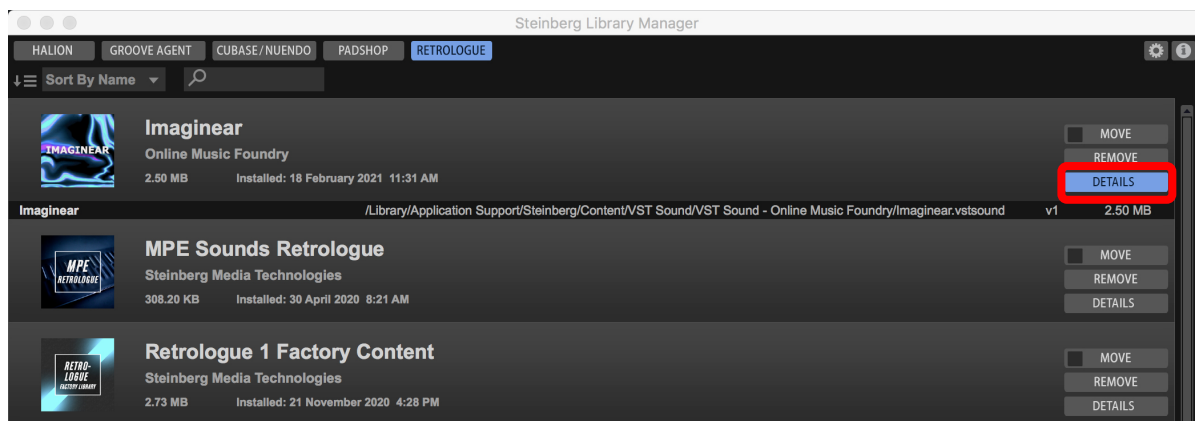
Steinberg Library Manager

HALION GROOVE AGENT CUBASE/NUENDO PADSHOP RETROLOGUE

Sort By Name

IMAGINEAR

Imaginear
Online Music Foundry
2.50 MB Installed: 18 February 2021 11:31 AM

MOVE
REMOVE
DETAILS

Imaginear /Library/Application Support/Steinberg/Content/VST Sound/VST Sound - Online Music Foundry/Imaginear.vstsound v1 2.50 MB

MPE RETROLOGUE

MPE Sounds Retrologue
Steinberg Media Technologies
308.20 KB Installed: 30 April 2020 8:21 AM

MOVE
REMOVE
DETAILS

RETRO-LOGUE FACTORY LIBRARY

Retrologue 1 Factory Content
Steinberg Media Technologies
2.73 MB Installed: 21 November 2020 4:28 PM

MOVE
REMOVE
DETAILS